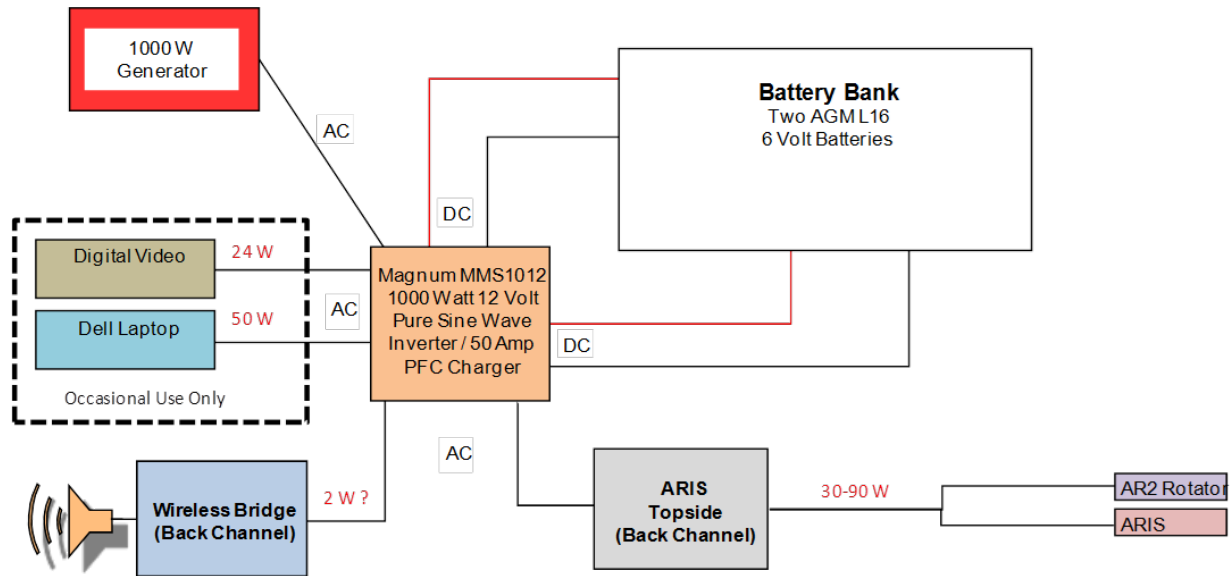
1000 W Generator

AC

Battery Bank
Two AGM L16
6 Volt Batteries

DC

Digital Video

24 W

Dell Laptop

50 W

AC

Occasional Use Only

Magnum MMS1012
1000 Watt 12 Volt
Pure Sine Wave
Inverter / 50 Amp
PFC Charger

DC

AC

Wireless Bridge
(Back Channel)

2 W ?

ARIS
Topside
(Back Channel)

30-90 W

AR2 Rotator

ARIS